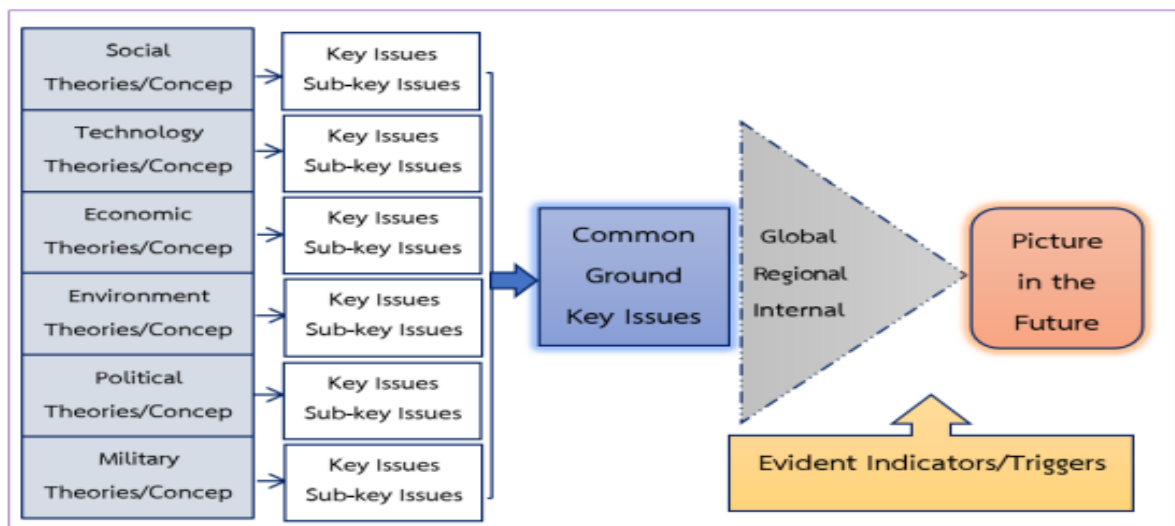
Social
Theories/Concep

Key Issues
Sub-key Issues

Technology
Theories/Concep

Key Issues
Sub-key Issues

Economic
Theories/Concep

Key Issues
Sub-key Issues

Environment
Theories/Concep

Key Issues
Sub-key Issues

Political
Theories/Concep

Key Issues
Sub-key Issues

Military
Theories/Concep

Key Issues
Sub-key Issues

Common
Ground
Key Issues

Global
Regional
Internal

Picture
in the
Future

Evident Indicators/Triggers